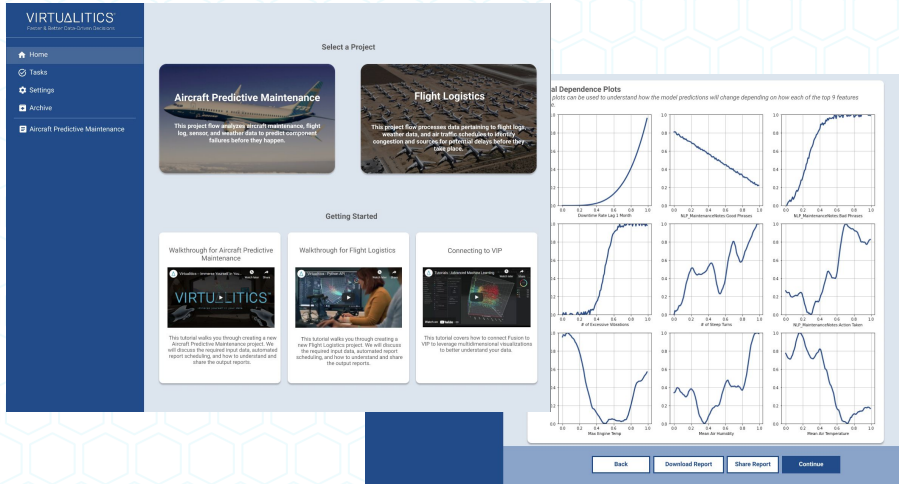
VIRTUALITICS
Faster & Better Data-Driven Decisions

Home
Tasks
Settings
Archive
Aircraft Predictive Maintenance

Select a Project

Aircraft Predictive Maintenance
This project flow analyzes aircraft maintenance, flight log, sensor, and weather data to predict component failures before they happen.

Flight Logistics
This project flow processes data pertaining to flight logs, weather data, and air traffic schedules to identify congestion and sources for potential delays before they take place.

Getting Started

Walkthrough for Aircraft Predictive Maintenance
This tutorial walks you through creating a new Aircraft Predictive Maintenance project. We will discuss the required input data, automated report scheduling, and how to understand and share the output reports.

Walkthrough for Flight Logistics
This tutorial walks you through creating a new Flight Logistics project. We will discuss the required input data, automated report scheduling, and how to understand and share the output reports.

Connecting to VIP
This tutorial covers how to connect Fusion to VIP to leverage multidimensional visualizations to better understand your data.

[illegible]al Dependence Plots
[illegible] plots can be used to understand how the model predictions will change depending on how each of the top 9 features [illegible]

Downtime Rate Lag 1 Month
NLP_MaintenanceNotes Good Phrases
NLP_MaintenanceNotes Bad Phrases
# of Excessive Violations
# of Steep Turns
NLP_MaintenanceNotes Action Taken
Max Engine Temp
Mean Air Humidity
Mean Air Temperature

Back
Download Report
Share Report
Continue